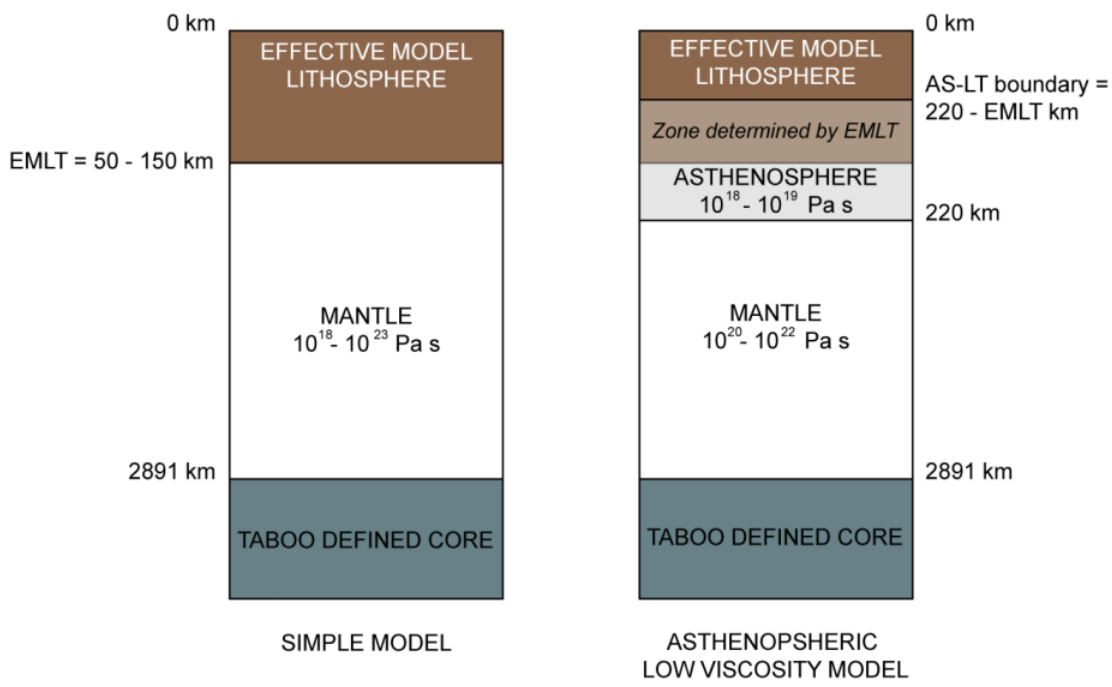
0 km

EFFECTIVE MODEL LITHOSPHERE

EMLT = 50 - 150 km

MANTLE
$10^{18}$- $10^{23}$ Pa s

2891 km

TABOO DEFINED CORE

SIMPLE MODEL

0 km

EFFECTIVE MODEL LITHOSPHERE

AS-LT boundary = 220 - EMLT km

Zone determined by EMLT

ASTHENOSPHERE
$10^{18}$- $10^{19}$ Pa s

220 km

MANTLE
$10^{20}$- $10^{22}$ Pa s

2891 km

TABOO DEFINED CORE

ASTHENOPSHERIC LOW VISCOSITY MODEL